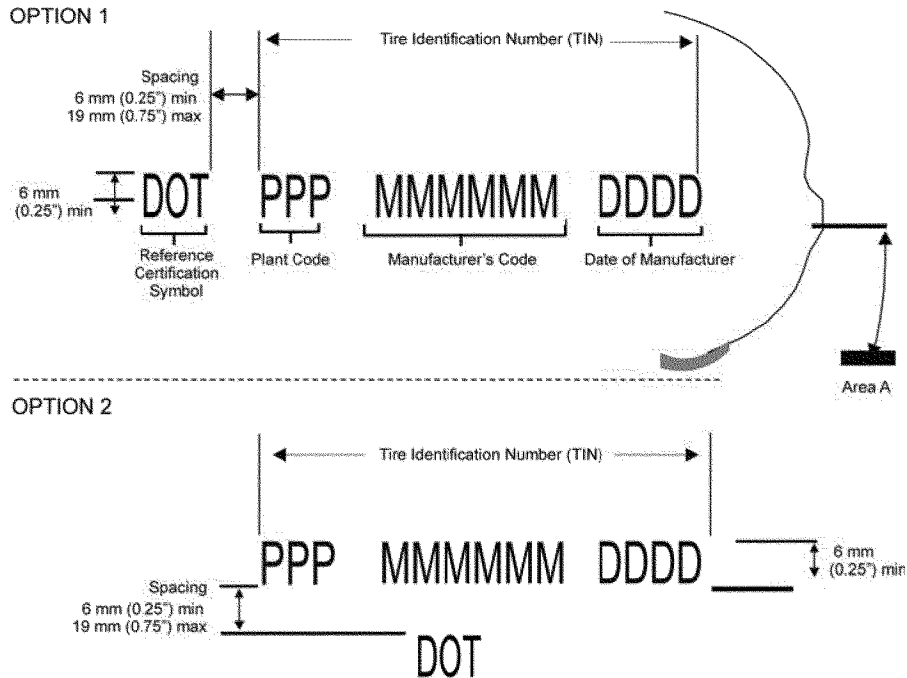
OPTION 1

Tire Identification Number (TIN)

Spacing
6 mm (0.25") min
19 mm (0.75") max

6 mm
(0.25") min

DOT PPP MMMMMM DDDD

Reference Certification Symbol

Plant Code

Manufacturer's Code

Date of Manufacturer

Area A

OPTION 2

Tire Identification Number (TIN)

PPP MMMMMM DDDD

6 mm
(0.25") min

Spacing
6 mm (0.25") min
19 mm (0.75") max

DOT